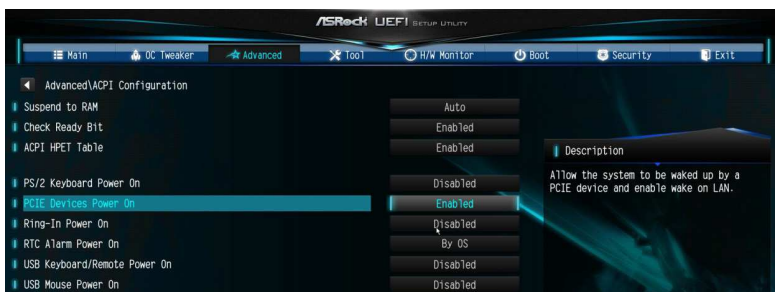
ASRock UEFI SETUP UTILITY

Main | OC Tweaker | Advanced | Tool | H/W Monitor | Boot | Security | Exit

Advanced\ACPI Configuration

| | |
|---|---|
| Suspend to RAM | Auto |
| Check Ready Bit | Enabled |
| ACPI HPET Table | Enabled |
| PS/2 Keyboard Power On | Disabled |
| PCIE Devices Power On | Enabled |
| Ring-In Power On | Disabled |
| RTC Alarm Power On | By OS |
| USB Keyboard/Remote Power On | Disabled |
| USB Mouse Power On | Disabled |

Description

Allow the system to be waked up by a PCIE device and enable wake on LAN.